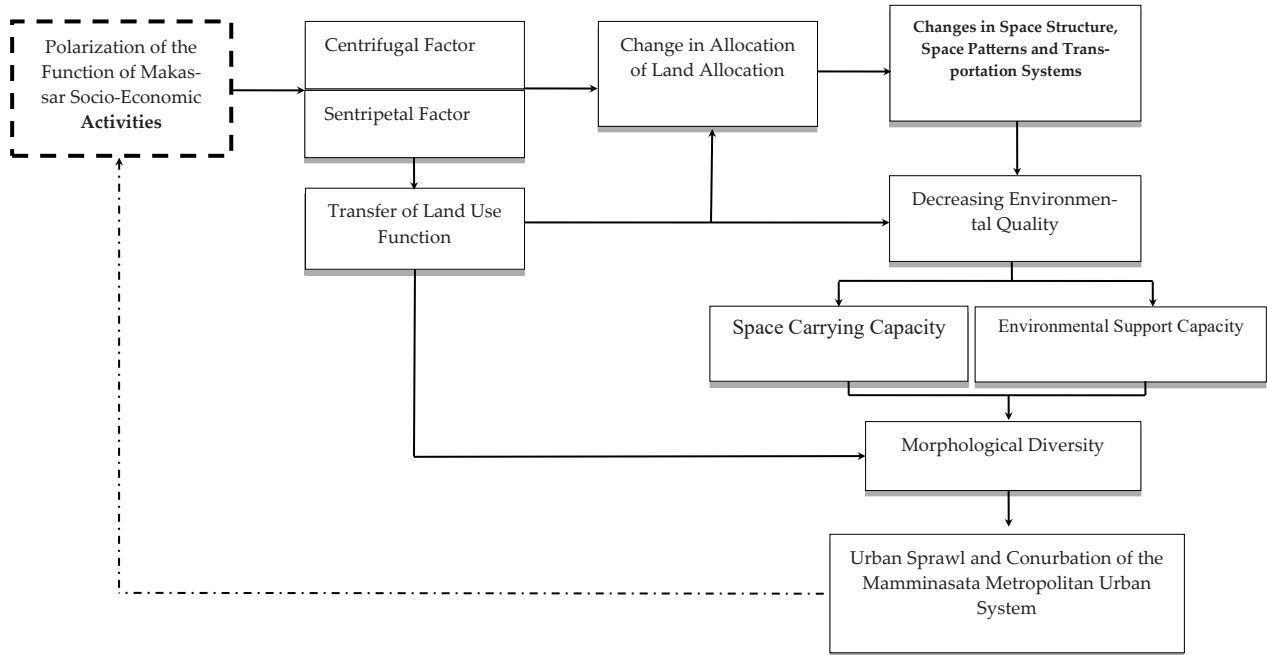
Polarization of the Function of Makassar Socio-Economic **Activities**

Centrifugal Factor

Sentripetal Factor

Change in Allocation of Land Allocation

**Changes in Space Structure, Space Patterns and Transportation Systems**

Transfer of Land Use Function

Decreasing Environmental Quality

Space Carrying Capacity

Environmental Support Capacity

Morphological Diversity

Urban Sprawl and Conurbation of the Mamminasata Metropolitan Urban System